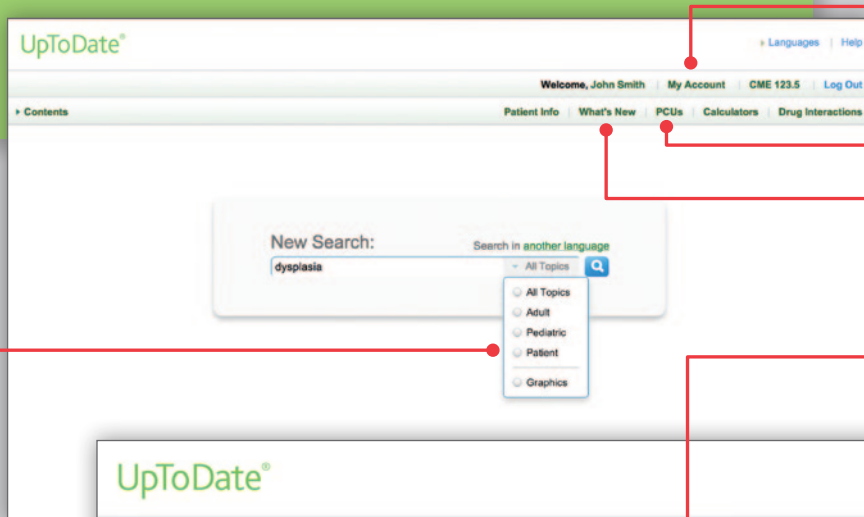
UpToDate®

▸ Languages | Help

Welcome, John Smith | My Account | CME 123.5 | Log Out

▸ Contents

Patient Info | What's New | PCUs | Calculators | Drug Interactions

New Search:

Search in another language

dysplasia

All Topics

All Topics
Adult
Pediatric
Patient
Graphics

UpToDate®